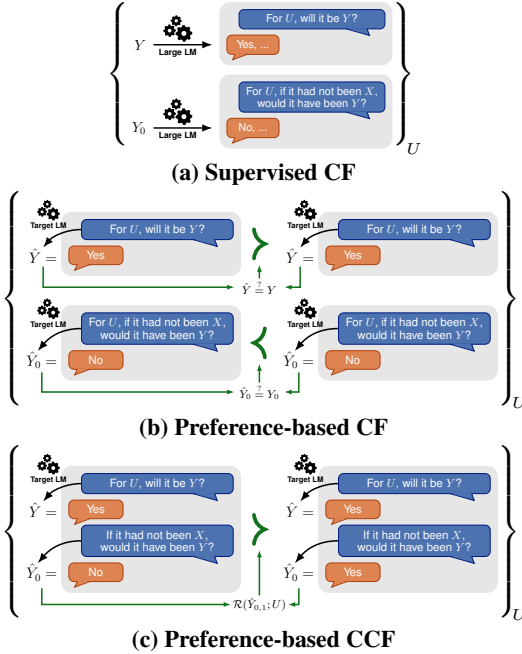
$Y$ Large LM

For $U$, will it be $Y$?

Yes, ...

$Y_0$ Large LM

For $U$, if it had not been $X$, would it have been $Y$?

No, ...

$U$

(a) Supervised CF

Target LM

For $U$, will it be $Y$?

$\hat{Y} =$ Yes

$\succ$

Target LM

For $U$, will it be $Y$?

$\hat{Y} =$ Yes

$\hat{Y} \stackrel{?}{=} Y$

Target LM

For $U$, if it had not been $X$, would it have been $Y$?

$\hat{Y}_0 =$ No

$\prec$

Target LM

For $U$, if it had not been $X$, would it have been $Y$?

$\hat{Y}_0 =$ No

$\hat{Y}_0 \stackrel{?}{=} Y_0$

$U$

(b) Preference-based CF

Target LM

For $U$, will it be $Y$?

$\hat{Y} =$ Yes

If it had not been $X$, would it have been $Y$?

$\hat{Y}_0 =$ No

$\succ$

Target LM

For $U$, will it be $Y$?

$\hat{Y} =$ Yes

If it had not been $X$, would it have been $Y$?

$\hat{Y}_0 =$ Yes

$\mathcal{R}(\hat{Y}_{0,1}; U)$

$U$

(c) Preference-based CCF